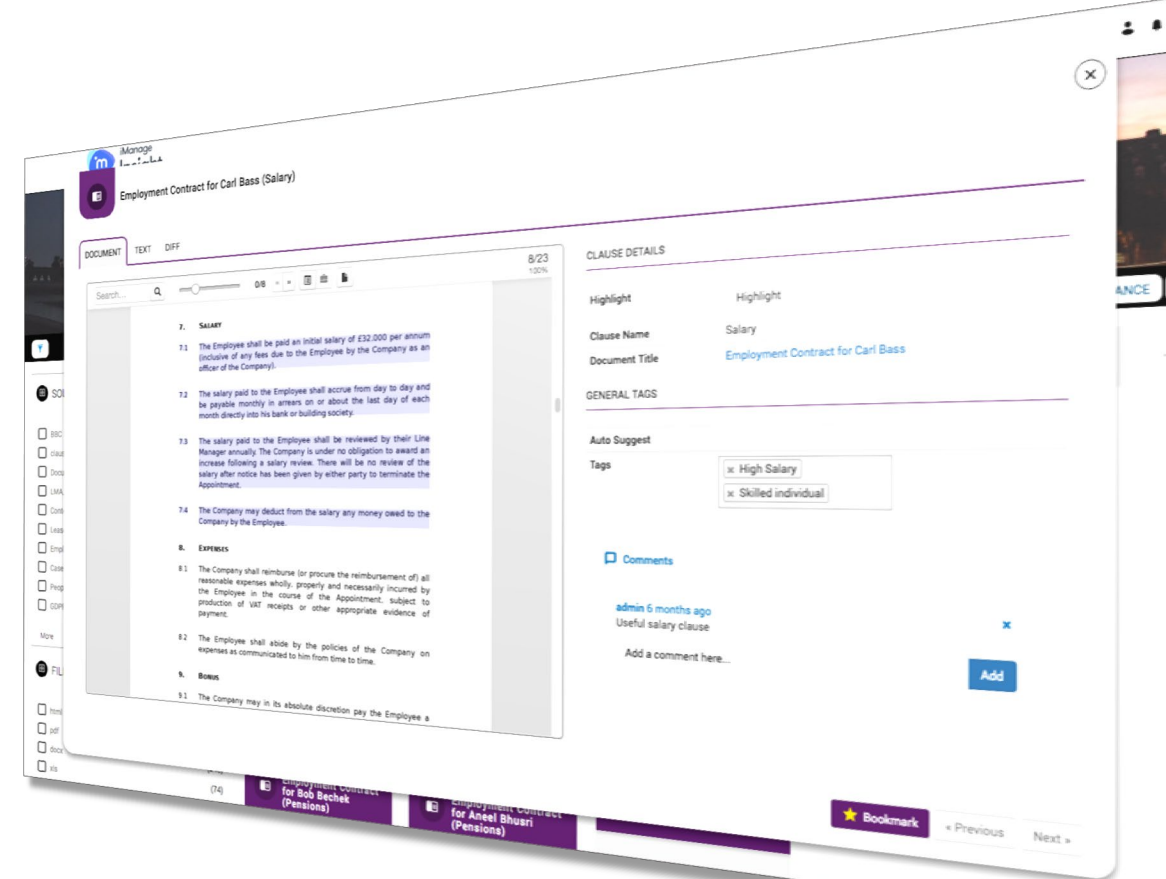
iManage
Insight

Employment Contract for Carl Bass (Salary)

DOCUMENT TEXT DIFF

8/23
100%

Search...
0/0

7. SALARY

7.1 The Employee shall be paid an initial salary of £32,000 per annum (inclusive of any fees due to the Employee by the Company as an officer of the Company).

7.2 The salary paid to the Employee shall accrue from day to day and be payable monthly in arrears on or about the last day of each month directly into his bank or building society.

7.3 The salary paid to the Employee shall be reviewed by their Line Manager annually. The Company is under no obligation to award an increase following a salary review. There will be no review of the salary after notice has been given by either party to terminate the Appointment.

7.4 The Company may deduct from the salary any money owed to the Company by the Employee.

8. EXPENSES

8.1 The Company shall reimburse (or procure the reimbursement of) all reasonable expenses wholly, properly and necessarily incurred by the Employee in the course of the Appointment, subject to production of VAT receipts or other appropriate evidence of payment.

8.2 The Employee shall abide by the policies of the Company on expenses as communicated to him from time to time.

9. BONUS

9.1 The Company may in its absolute discretion pay the Employee a

CLAUSE DETAILS

Highlight Highlight

Clause Name Salary

Document Title Employment Contract for Carl Bass

GENERAL TAGS

Auto Suggest

Tags
× High Salary
× Skilled individual

Comments

admin 6 months ago
Useful salary clause
×

Add a comment here...
Add

Bookmark « Previous Next »

ANCE

SO
More
FIL

(74)
Employment Contract for Bob Bechek (Pensions)
Employment Contract for Aneel Bhusri (Pensions)